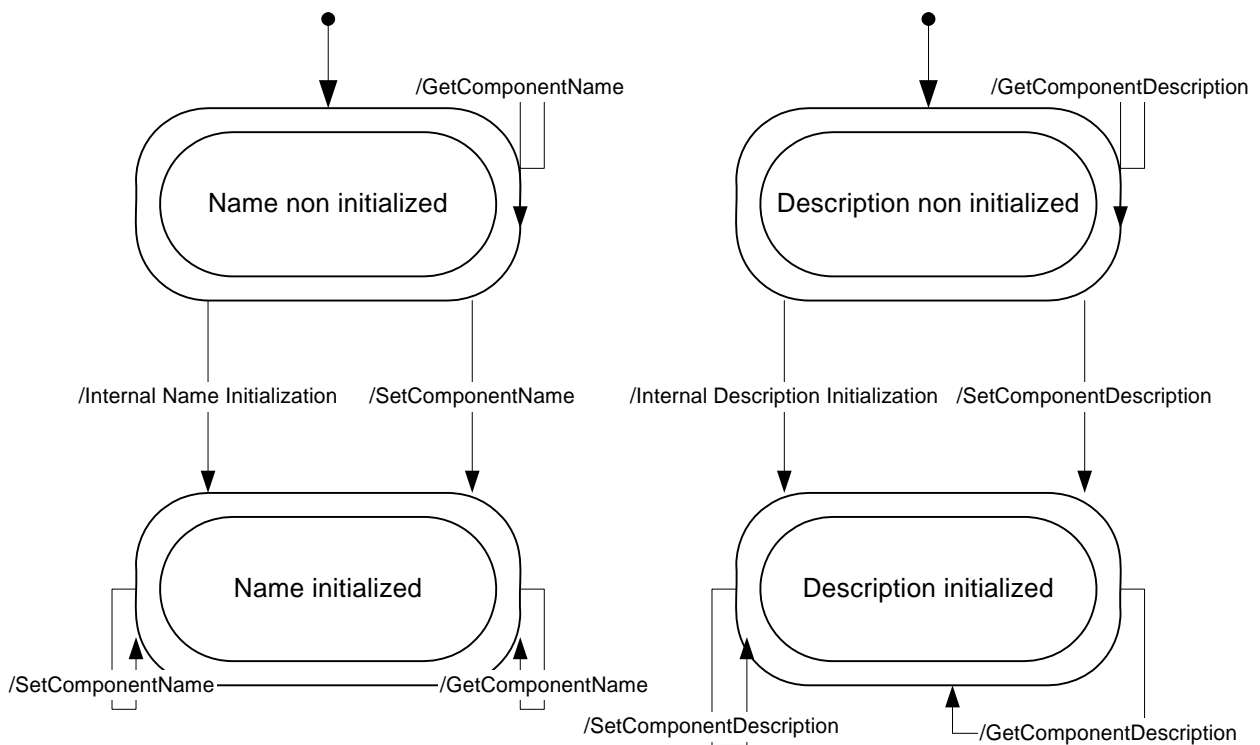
/GetComponentName

Name non initialized

/Internal Name Initialization

/SetComponentName

Name initialized

/SetComponentName

/GetComponentName

/GetComponentDescription

Description non initialized

/Internal Description Initialization

/SetComponentDescription

Description initialized

/SetComponentDescription

/GetComponentDescription